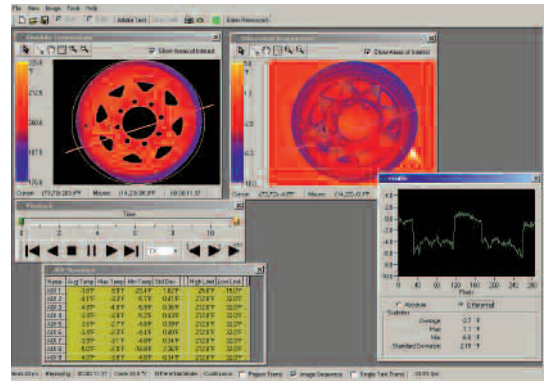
File View Image Tools Help

Absolute Temperature

Show Areas of Interest

Differential Temperature

Show Areas of Interest

Cursor: Mouse: 

Playback

Time

Profile

Pixels

0 40 80 120 160 200 240 280

Window

Differential

Statistics

Average

Max

Min

Standard Deviation

AOI Temperature

| Name | Avg Temp | Max Temp | Min Temp | Std Dev | High Limit | Low Limit |
|---|---|---|---|---|---|---|
| AOI 1 | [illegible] | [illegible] | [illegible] | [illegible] | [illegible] | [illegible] |
| AOI 2 | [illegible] | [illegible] | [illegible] | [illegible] | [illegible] | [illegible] |
| AOI 3 | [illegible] | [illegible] | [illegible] | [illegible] | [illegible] | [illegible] |
| AOI 4 | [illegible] | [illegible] | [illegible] | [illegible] | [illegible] | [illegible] |
| AOI 5 | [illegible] | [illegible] | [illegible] | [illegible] | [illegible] | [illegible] |
| AOI 6 | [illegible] | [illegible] | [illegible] | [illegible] | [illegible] | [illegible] |
| AOI 7 | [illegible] | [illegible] | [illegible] | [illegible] | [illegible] | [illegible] |
| AOI 8 | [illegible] | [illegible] | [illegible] | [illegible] | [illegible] | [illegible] |
| AOI 9 | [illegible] | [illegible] | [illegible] | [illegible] | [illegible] | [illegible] |

Image Sequence

Single Test Frame